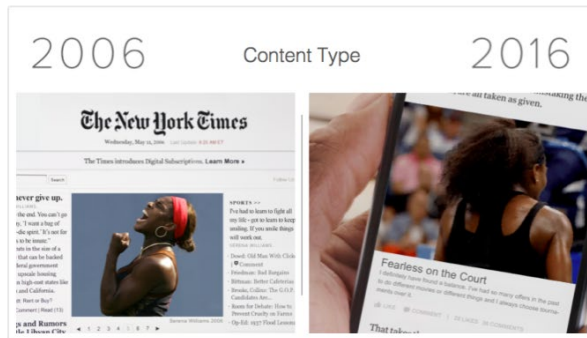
2006

Content Type

2016

The New York Times

Wednesday, May 11, 2016

The Times introduces Digital Subscriptions. Learn More »

never give up.

the end. You can't go

t, 'I want a big of

-ude spirit.' It's not

It's for to insane.'

his in the size of a

that can be backed

and California.

federal government

a spacesuit leading

Hurt or Buy?

gs and Rumors

SPORTS »

I've had to learn to fight all my life – got to learn to keep my smile. If you smile things will work out.

SERENA WILLIAMS

Serena Williams, 2016

1 2 3 4 5 6 7 »

all taken as given.

Fearless on the Court

That take